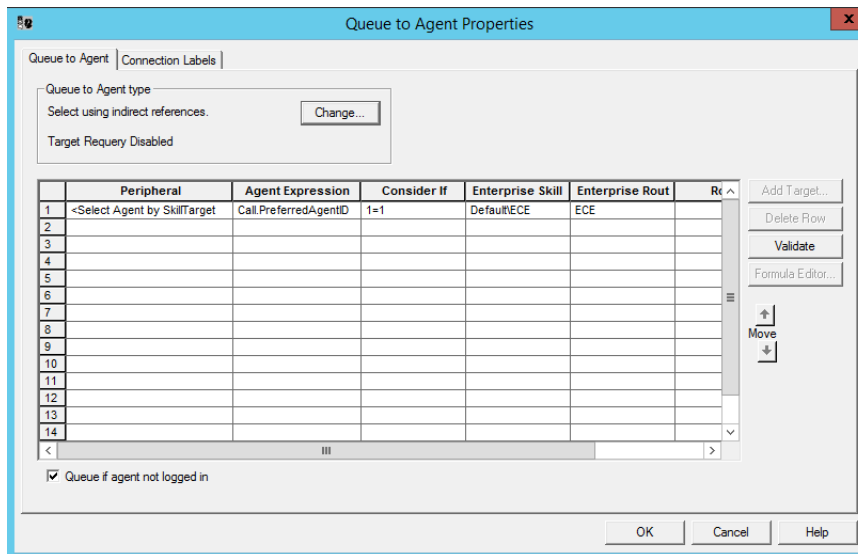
Queue to Agent Properties

Queue to Agent | Connection Labels

Queue to Agent type
Select using indirect references.
Change...
Target Requery Disabled

| | Peripheral | Agent Expression | Consider If | Enterprise Skill | Enterprise Rout | R |
|---|---|---|---|---|---|---|
| 1 | <Select Agent by SkillTarget | Call.PreferredAgentID | 1=1 | Default\ECE | ECE | |
| 2 | | | | | | |
| 3 | | | | | | |
| 4 | | | | | | |
| 5 | | | | | | |
| 6 | | | | | | |
| 7 | | | | | | |
| 8 | | | | | | |
| 9 | | | | | | |
| 10 | | | | | | |
| 11 | | | | | | |
| 12 | | | | | | |
| 13 | | | | | | |
| 14 | | | | | | |

Add Target...
Delete Row
Validate
Formula Editor...
Move

Queue if agent not logged in

OK
Cancel
Help